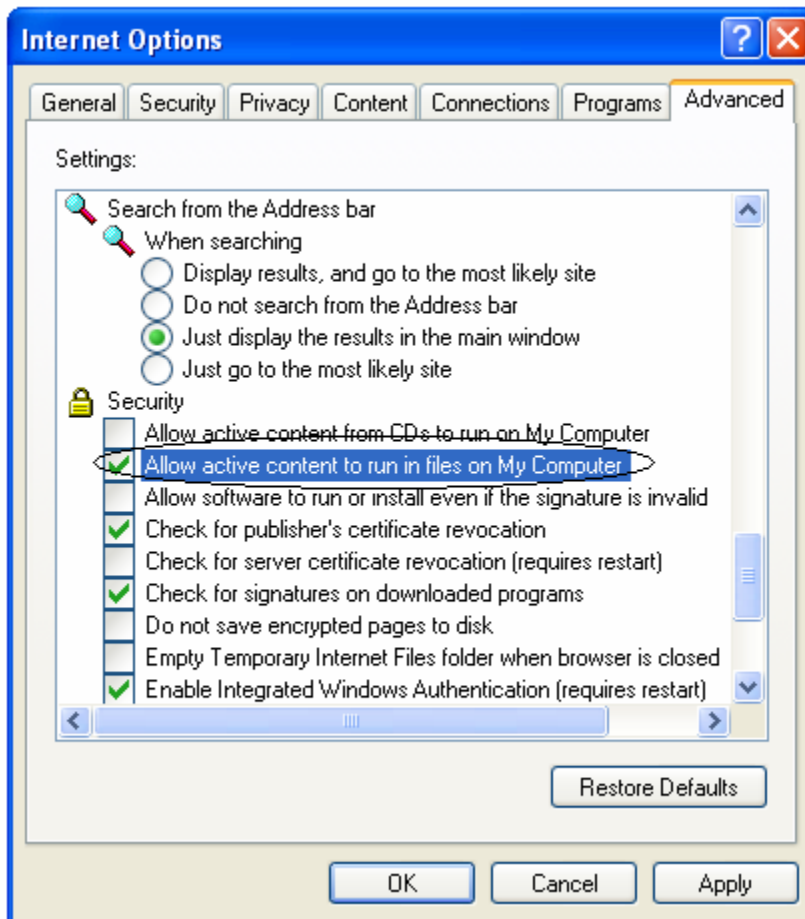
Internet Options

General | Security | Privacy | Content | Connections | Programs | Advanced

Settings:

Search from the Address bar
When searching
Display results, and go to the most likely site
Do not search from the Address bar
Just display the results in the main window
Just go to the most likely site
Security
Allow active content from CDs to run on My Computer
Allow active content to run in files on My Computer
Allow software to run or install even if the signature is invalid
Check for publisher's certificate revocation
Check for server certificate revocation (requires restart)
Check for signatures on downloaded programs
Do not save encrypted pages to disk
Empty Temporary Internet Files folder when browser is closed
Enable Integrated Windows Authentication (requires restart)

Restore Defaults

OK | Cancel | Apply